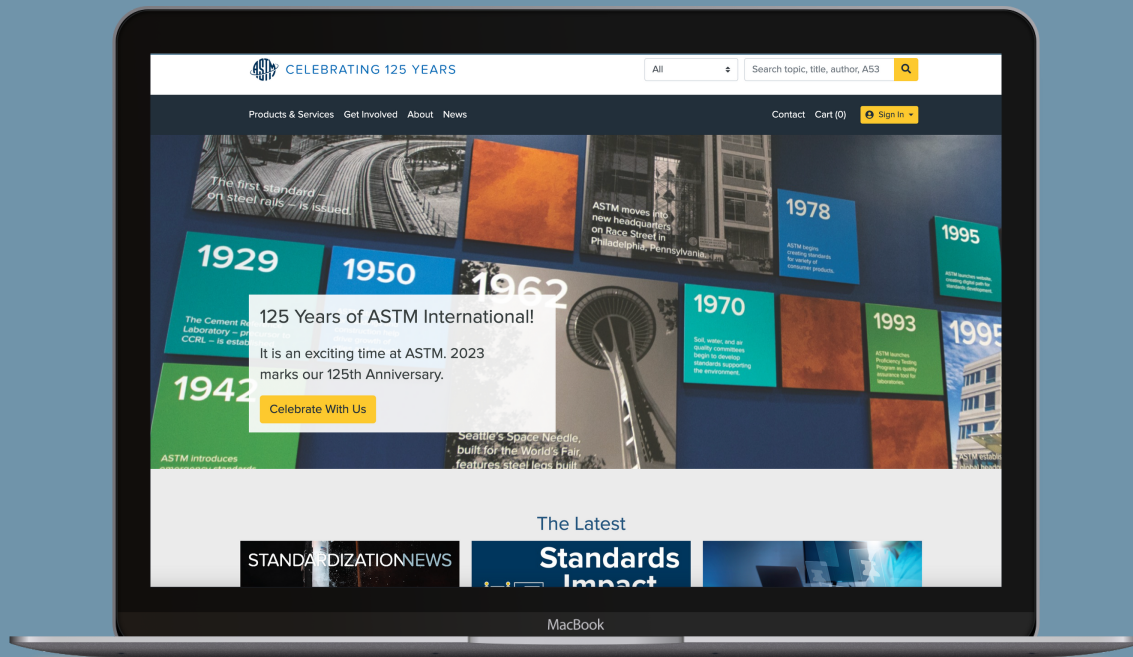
ASTM CELEBRATING 125 YEARS

All

Search topic, title, author, A53

Products & Services Get Involved About News

Contact Cart (0) Sign In

The first standard — on steel rails — is issued.

ASTM moves into new headquarters on Race Street in Philadelphia, Pennsylvania.

1978

ASTM begins creating standards for variety of consumer products.

1995

ASTM launches website, creating digital path for standards development.

1929

The Cement Re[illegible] Laboratory – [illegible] CCRL – is estab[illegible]

1950

1962

1970

Soil, water, and air quality committees begin to develop standards supporting the environment.

1993

ASTM launches Proficiency Testing Program as quality assurance tool for laboratories.

1995

1942

ASTM introduces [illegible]

Seattle's Space Needle, built for the World's Fair, features steel legs built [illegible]

ASTM establ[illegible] global head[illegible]

125 Years of ASTM International!

It is an exciting time at ASTM. 2023 marks our 125th Anniversary.

Celebrate With Us

The Latest

STANDARDIZATION NEWS

Standards Impact

MacBook